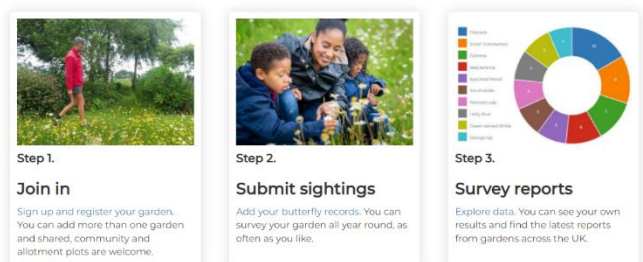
Step 1.

Join in

Sign up and register your garden. You can add more than one garden and shared, community and allotment plots are welcome.

Step 2.

Submit sightings

Add your butterfly records. You can survey your garden all year round, as often as you like.

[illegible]
Small Tortoiseshell
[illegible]
Red Admiral
Speckled Wood
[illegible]
Painted Lady
Holly Blue
Green-veined White
Orange-tip

Step 3.

Survey reports

Explore data. You can see your own results and find the latest reports from gardens across the UK.